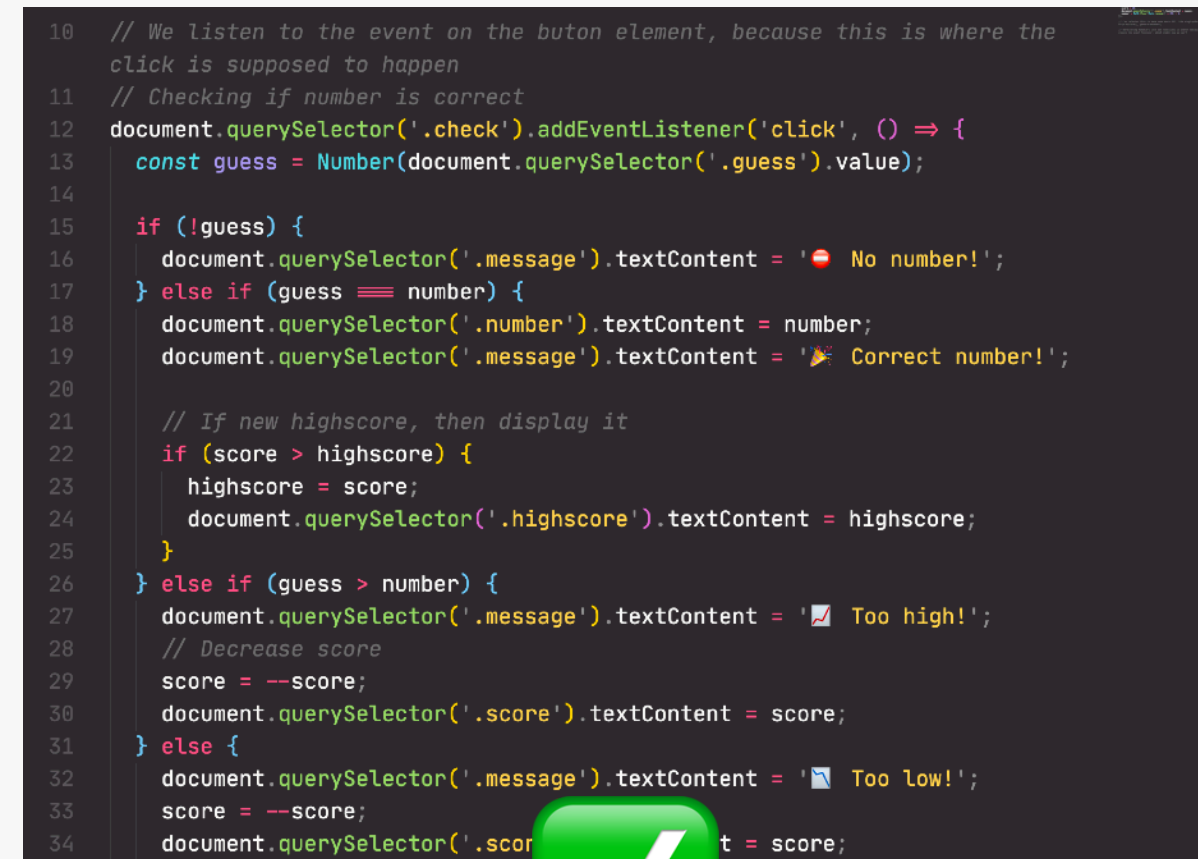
10 // We listen to the event on the buton element, because this is where the click is supposed to happen
11 // Checking if number is correct
12 document.querySelector('.check').addEventListener('click', () ⇒ {
13 const guess = Number(document.querySelector('.guess').value);
14
15 if (!guess) {
16 document.querySelector('.message').textContent = '⛔ No number!';
17 } else if (guess === number) {
18 document.querySelector('.number').textContent = number;
19 document.querySelector('.message').textContent = '🎉 Correct number!';
20
21 // If new highscore, then display it
22 if (score > highscore) {
23 highscore = score;
24 document.querySelector('.highscore').textContent = highscore;
25 }
26 } else if (guess > number) {
27 document.querySelector('.message').textContent = '📈 Too high!';
28 // Decrease score
29 score = --score;
30 document.querySelector('.score').textContent = score;
31 } else {
32 document.querySelector('.message').textContent = '📉 Too low!';
33 score = --score;
34 document.querySelector('.scor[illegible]t = score;